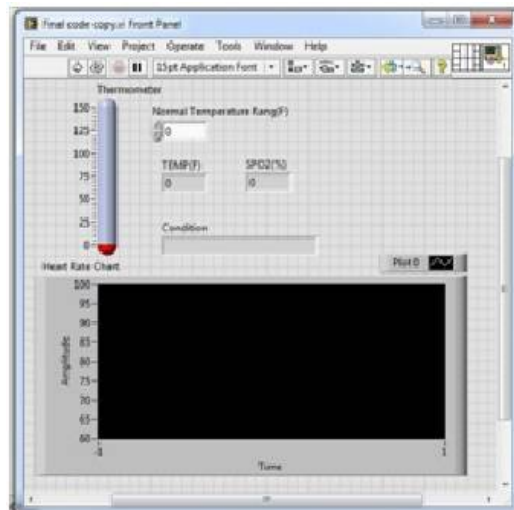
Final code-copy.vi Front Panel

File Edit View Project Operate Tools Window Help

15pt Application Font

Thermometer

150
125
100
75
50
25
0

Normal Temperature Range(F)

0

TEMP(F)
0

SPO2(%)
0

Condition

Heart Rate Chart

Plot 0

100
95
90
85
80
75
70
65
60

Amplitude

0
1

Time